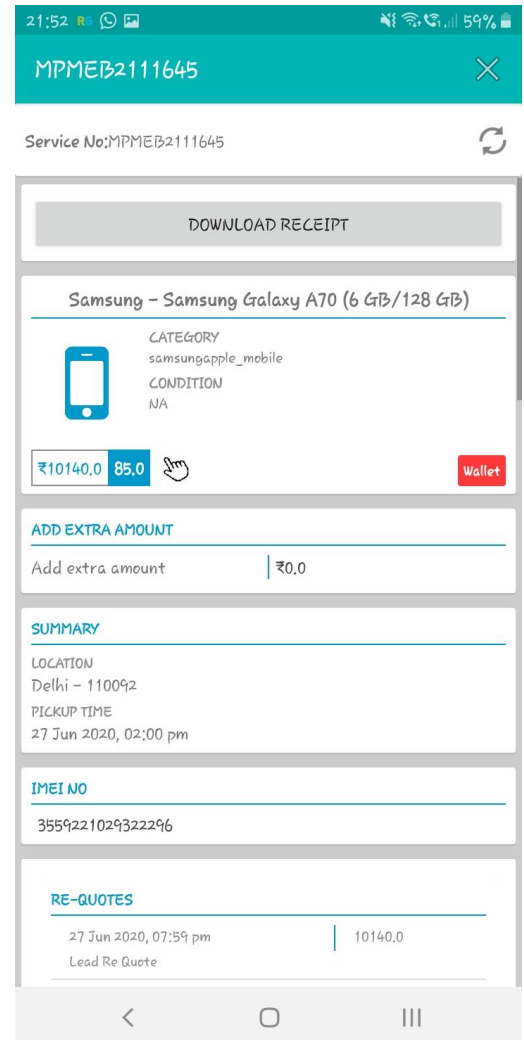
21:52 59%

MPMEB2111645

Service No:MPMEB2111645

DOWNLOAD RECEIPT

Samsung - Samsung Galaxy A70 (6 GB/128 GB)

CATEGORY
samsungapple_mobile
CONDITION
NA

₹10140.0 85.0

Wallet

ADD EXTRA AMOUNT

Add extra amount | ₹0.0

SUMMARY

LOCATION
Delhi - 110092
PICKUP TIME
27 Jun 2020, 02:00 pm

IMEI NO

355922102932296

RE-QUOTES

27 Jun 2020, 07:59 pm | 10140.0
Lead Re Quote